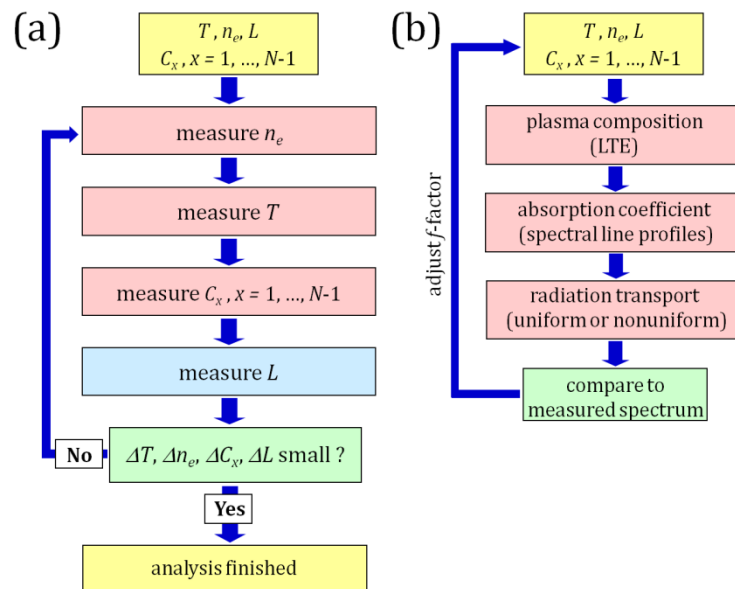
(a)

$T$ , $n_e$, $L$
$C_x$ , $x$ = 1, …, $N$-1

measure $n_e$

measure $T$

measure $C_x$ , $x$ = 1, …, $N$-1

measure $L$

No

$\Delta T$, $\Delta n_e$, $\Delta C_x$, $\Delta L$ small ?

Yes

analysis finished

(b)

$T$ , $n_e$, $L$
$C_x$ , $x$ = 1, …, $N$-1

adjust $f$-factor

plasma composition (LTE)

absorption coefficient (spectral line profiles)

radiation transport (uniform or nonuniform)

compare to measured spectrum